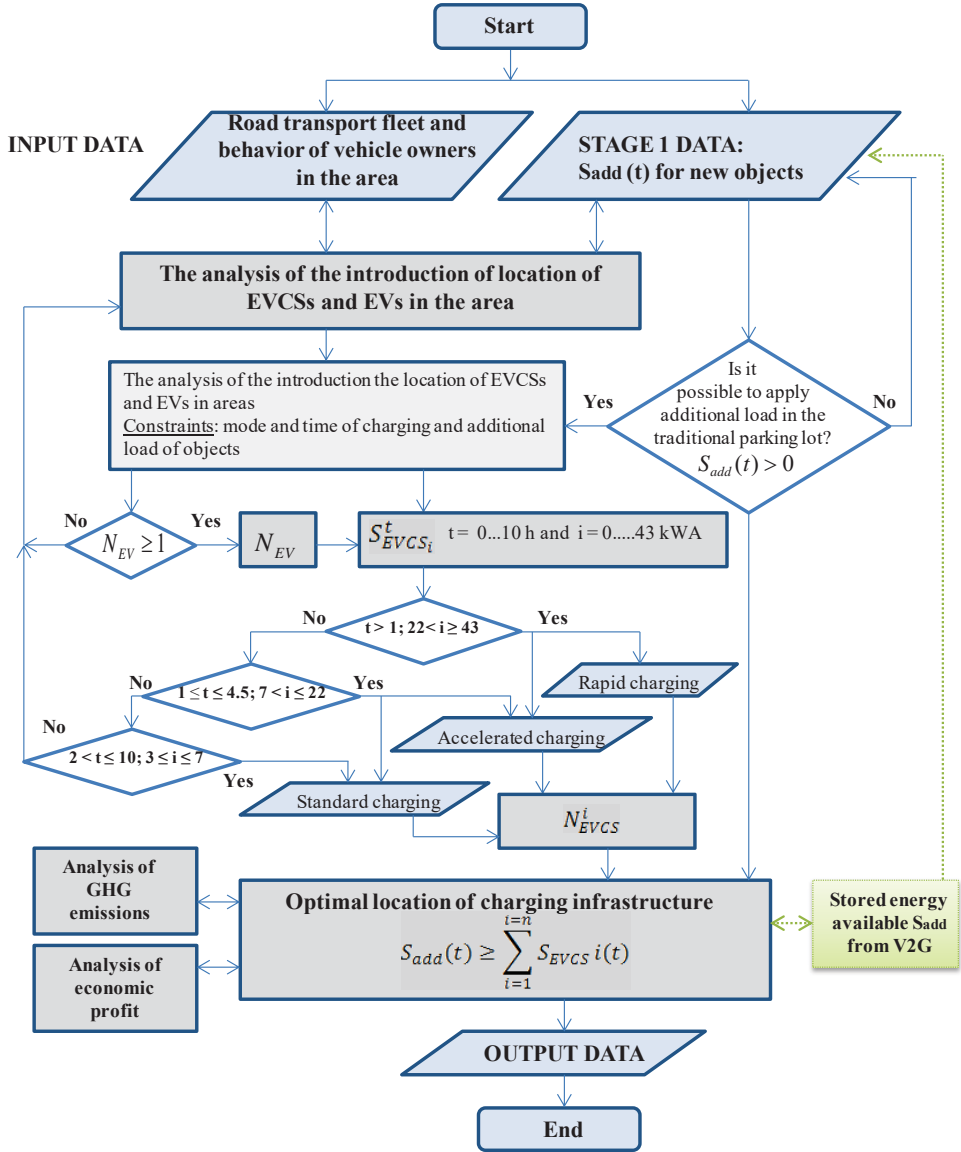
Start

INPUT DATA

Road transport fleet and behavior of vehicle owners in the area

STAGE 1 DATA: Sadd (t) for new objects

The analysis of the introduction of location of EVCSs and EVs in the area

The analysis of the introduction the location of EVCSs and EVs in areas
Constraints: mode and time of charging and additional load of objects

Yes

Is it possible to apply additional load in the traditional parking lot? $S_{add}(t) > 0$

No

No

$N_{EV} \geq 1$

Yes

$N_{EV}$

$S^{t}_{EVCS_i}$ t = 0...10 h and i = 0.....43 kWA

No

t > 1; 22< i ≥ 43

Yes

Rapid charging

No

1 ≤ t ≤ 4.5; 7 < i ≤ 22

Yes

No

Accelerated charging

2 < t ≤ 10; 3 ≤ i ≤ 7

Yes

Standard charging

$N^{i}_{EVCS}$

Analysis of GHG emissions

Analysis of economic profit

Optimal location of charging infrastructure

$S_{add}(t) \geq \sum_{i=1}^{i=n} S_{EVCS}\, i(t)$

Stored energy available Sadd from V2G

OUTPUT DATA

End